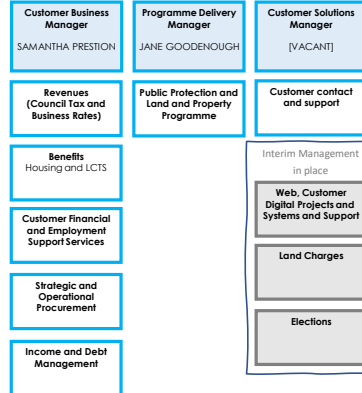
Customer Business Manager

SAMANTHA PRESTION

Programme Delivery Manager

JANE GOODENOUGH

Customer Solutions Manager

[VACANT]

Revenues (Council Tax and Business Rates)

Public Protection and Land and Property Programme

Customer contact and support

Benefits
Housing and LCTS

Interim Management in place

Web, Customer Digital Projects and Systems and Support

Customer Financial and Employment Support Services

Land Charges

Strategic and Operational Procurement

Elections

Income and Debt Management